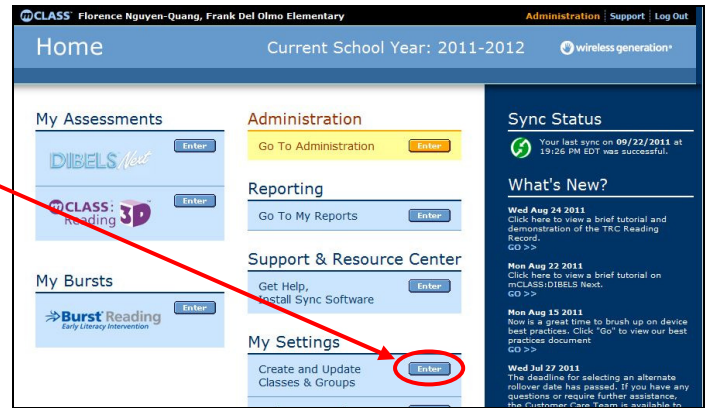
mCLASS Florence Nguyen-Quang, Frank Del Olmo Elementary

Administration | Support | Log Out

Home

Current School Year: 2011-2012

wireless generation

My Assessments

DIBELS Next

Enter

mCLASS: Reading 3D

Enter

My Bursts

Burst Reading Early Literacy Intervention

Enter

Administration

Go To Administration

Enter

Reporting

Go To My Reports

Enter

Support & Resource Center

Get Help, Install Sync Software

Enter

My Settings

Create and Update Classes & Groups

Enter

Sync Status

Your last sync on 09/22/2011 at 19:26 PM EDT was successful.

What's New?

Wed Aug 24 2011
Click here to view a brief tutorial and demonstration of the TRC Reading Record.
GO >>

Mon Aug 22 2011
Click here to view a brief tutorial on mCLASS:DIBELS Next.
GO >>

Mon Aug 15 2011
Now is a great time to brush up on device best practices. Click "Go" to view our best practices document
GO >>

Wed Jul 27 2011
The deadline for selecting an alternate rollover date has passed. If you have any questions or require further assistance, the Customer Care Team is available to